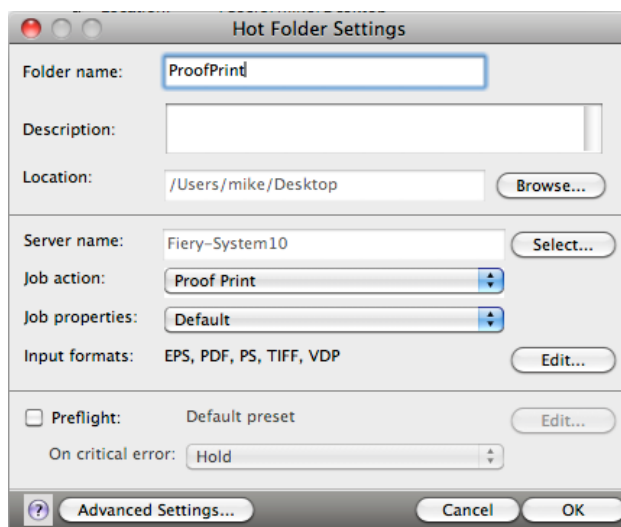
Hot Folder Settings

Folder name: ProofPrint

Description:

Location: /Users/mike/Desktop Browse...

Server name: Fiery-System10 Select...

Job action: Proof Print

Job properties: Default

Input formats: EPS, PDF, PS, TIFF, VDP Edit...

Preflight: Default preset Edit...

On critical error: Hold

? Advanced Settings... Cancel OK